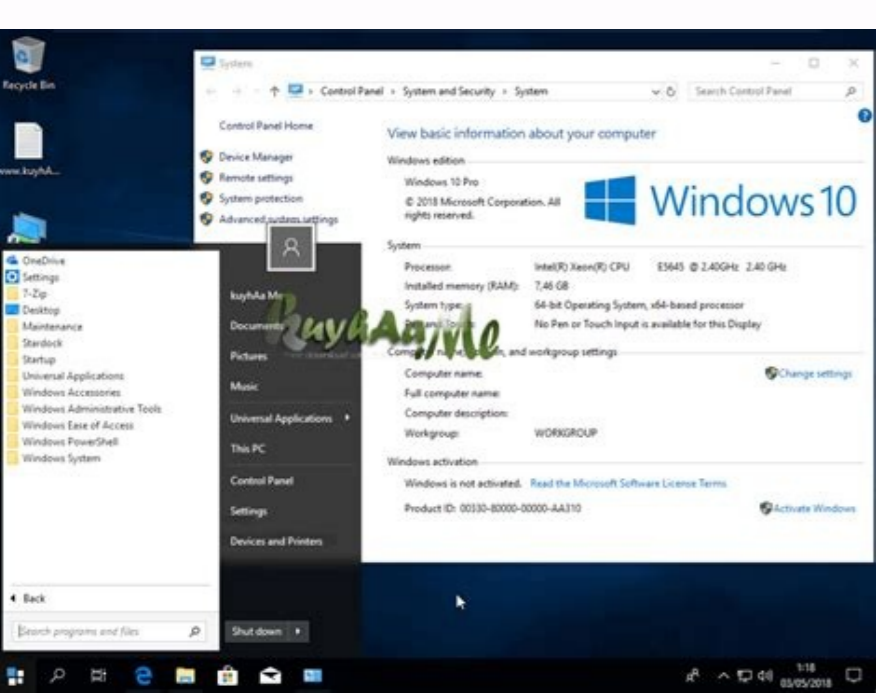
Recycle Bin

www.kuyhA...

System

Control Panel > System and Security > System

Search Control Panel

Control Panel Home

Device Manager

Remote settings

System protection

Advanced system settings

View basic information about your computer

Windows edition

Windows 10 Pro

© 2018 Microsoft Corporation. All rights reserved.

Windows 10

System

Processor: Intel(R) Xeon(R) CPU E5645 @ 2.40GHz 2.40 GHz

Installed memory (RAM): 7,46 GB

System type: 64-bit Operating System, x64-based processor

Pen and Touch: No Pen or Touch Input is available for this Display

Computer name, domain, and workgroup settings

Computer name:

Full computer name:

Computer description:

Workgroup: WORKGROUP

Change settings

Windows activation

Windows is not activated. Read the Microsoft Software License Terms

Product ID: 00330-80000-00000-AA310

Activate Windows

KuyhAa.Me

OneDrive

Settings

7-Zip

Desktop

Maintenance

Stardock

Startup

Universal Applications

Windows Accessories

Windows Administrative Tools

Windows Ease of Access

Windows PowerShell

Windows System

Back

Search programs and files

kuyhAa.Me

Documents

Pictures

Music

Universal Applications

This PC

Control Panel

Settings

Devices and Printers

Shut down

1:18

03/05/2018